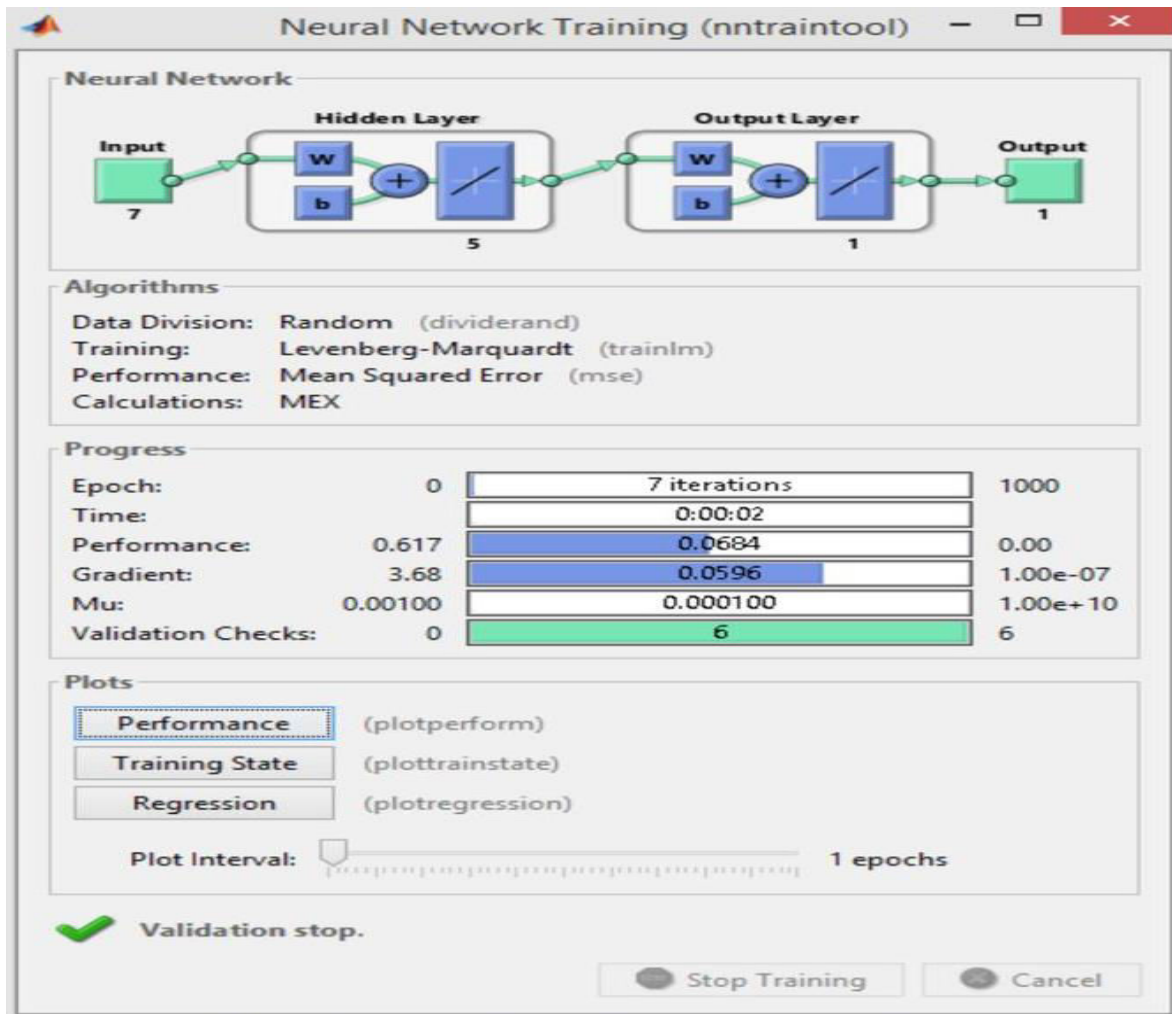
Neural Network Training (nntraintool)

Neural Network

Hidden Layer

Output Layer

Input

7

W

b

+

5

W

b

+

1

Output

1

Algorithms

Data Division: Random (dividerand)
Training: Levenberg-Marquardt (trainlm)
Performance: Mean Squared Error (mse)
Calculations: MEX

Progress

| | | | |
|---|---|---|---|
| Epoch: | 0 | 7 iterations | 1000 |
| Time: | | 0:00:02 | |
| Performance: | 0.617 | 0.0684 | 0.00 |
| Gradient: | 3.68 | 0.0596 | 1.00e-07 |
| Mu: | 0.00100 | 0.000100 | 1.00e+10 |
| Validation Checks: | 0 | 6 | 6 |

Plots

Performance (plotperform)

Training State (plottrainstate)

Regression (plotregression)

Plot Interval: 1 epochs

Validation stop.

Stop Training

Cancel